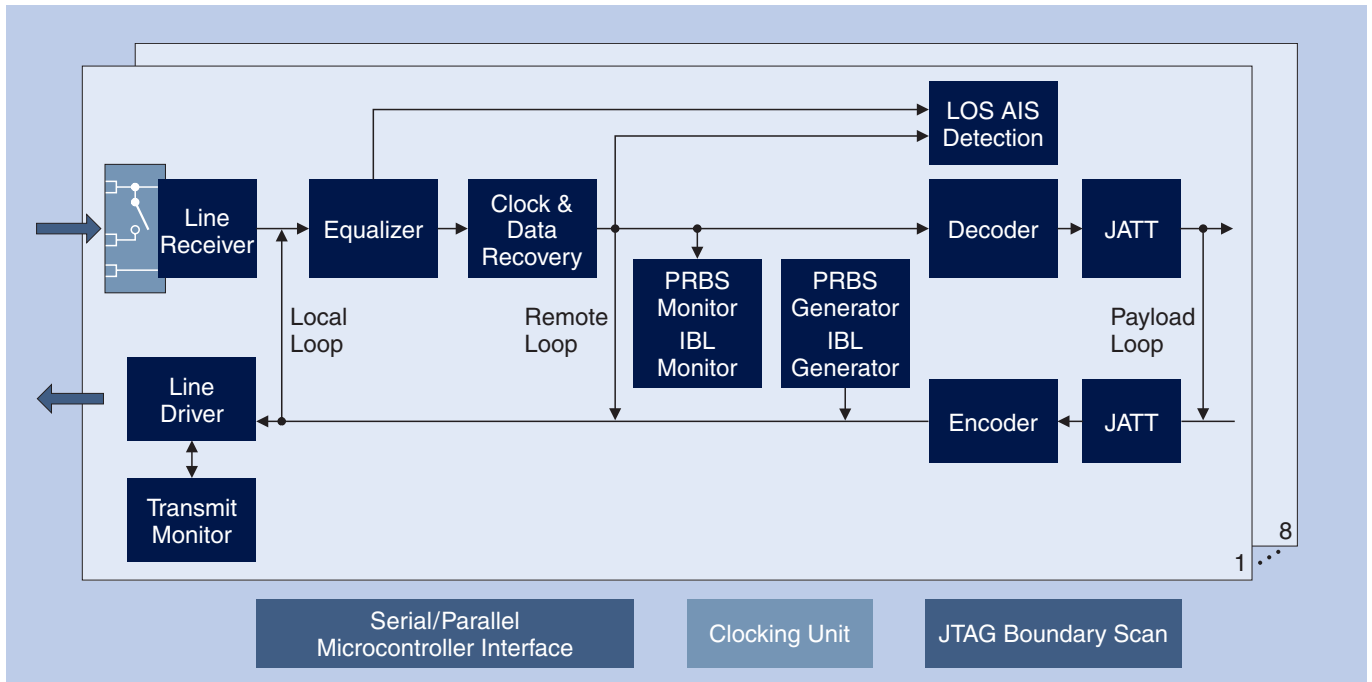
LOS AIS Detection

Line Receiver

Equalizer

Clock & Data Recovery

Decoder

JATT

PRBS Monitor
IBL Monitor

PRBS Generator
IBL Generator

Local Loop

Remote Loop

Payload Loop

Line Driver

Encoder

JATT

Transmit Monitor

8

1

Serial/Parallel Microcontroller Interface

Clocking Unit

JTAG Boundary Scan